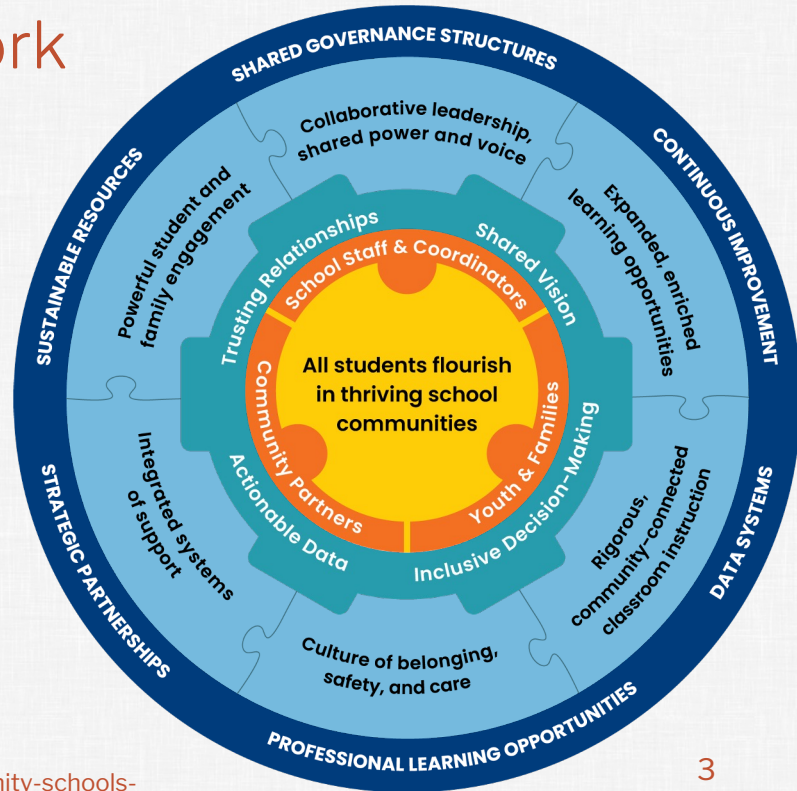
ork

SHARED GOVERNANCE STRUCTURES

CONTINUOUS IMPROVEMENT

DATA SYSTEMS

PROFESSIONAL LEARNING OPPORTUNITIES

STRATEGIC PARTNERSHIPS

SUSTAINABLE RESOURCES

Collaborative leadership, shared power and voice

Expanded, enriched learning opportunities

Rigorous, community-connected classroom instruction

Culture of belonging, safety, and care

Integrated systems of support

Powerful student and family engagement

Trusting Relationships

Shared Vision

Inclusive Decision-Making

Actionable Data

School Staff & Coordinators

Youth & Families

Community Partners

All students flourish in thriving school communities

nity-schools-

3